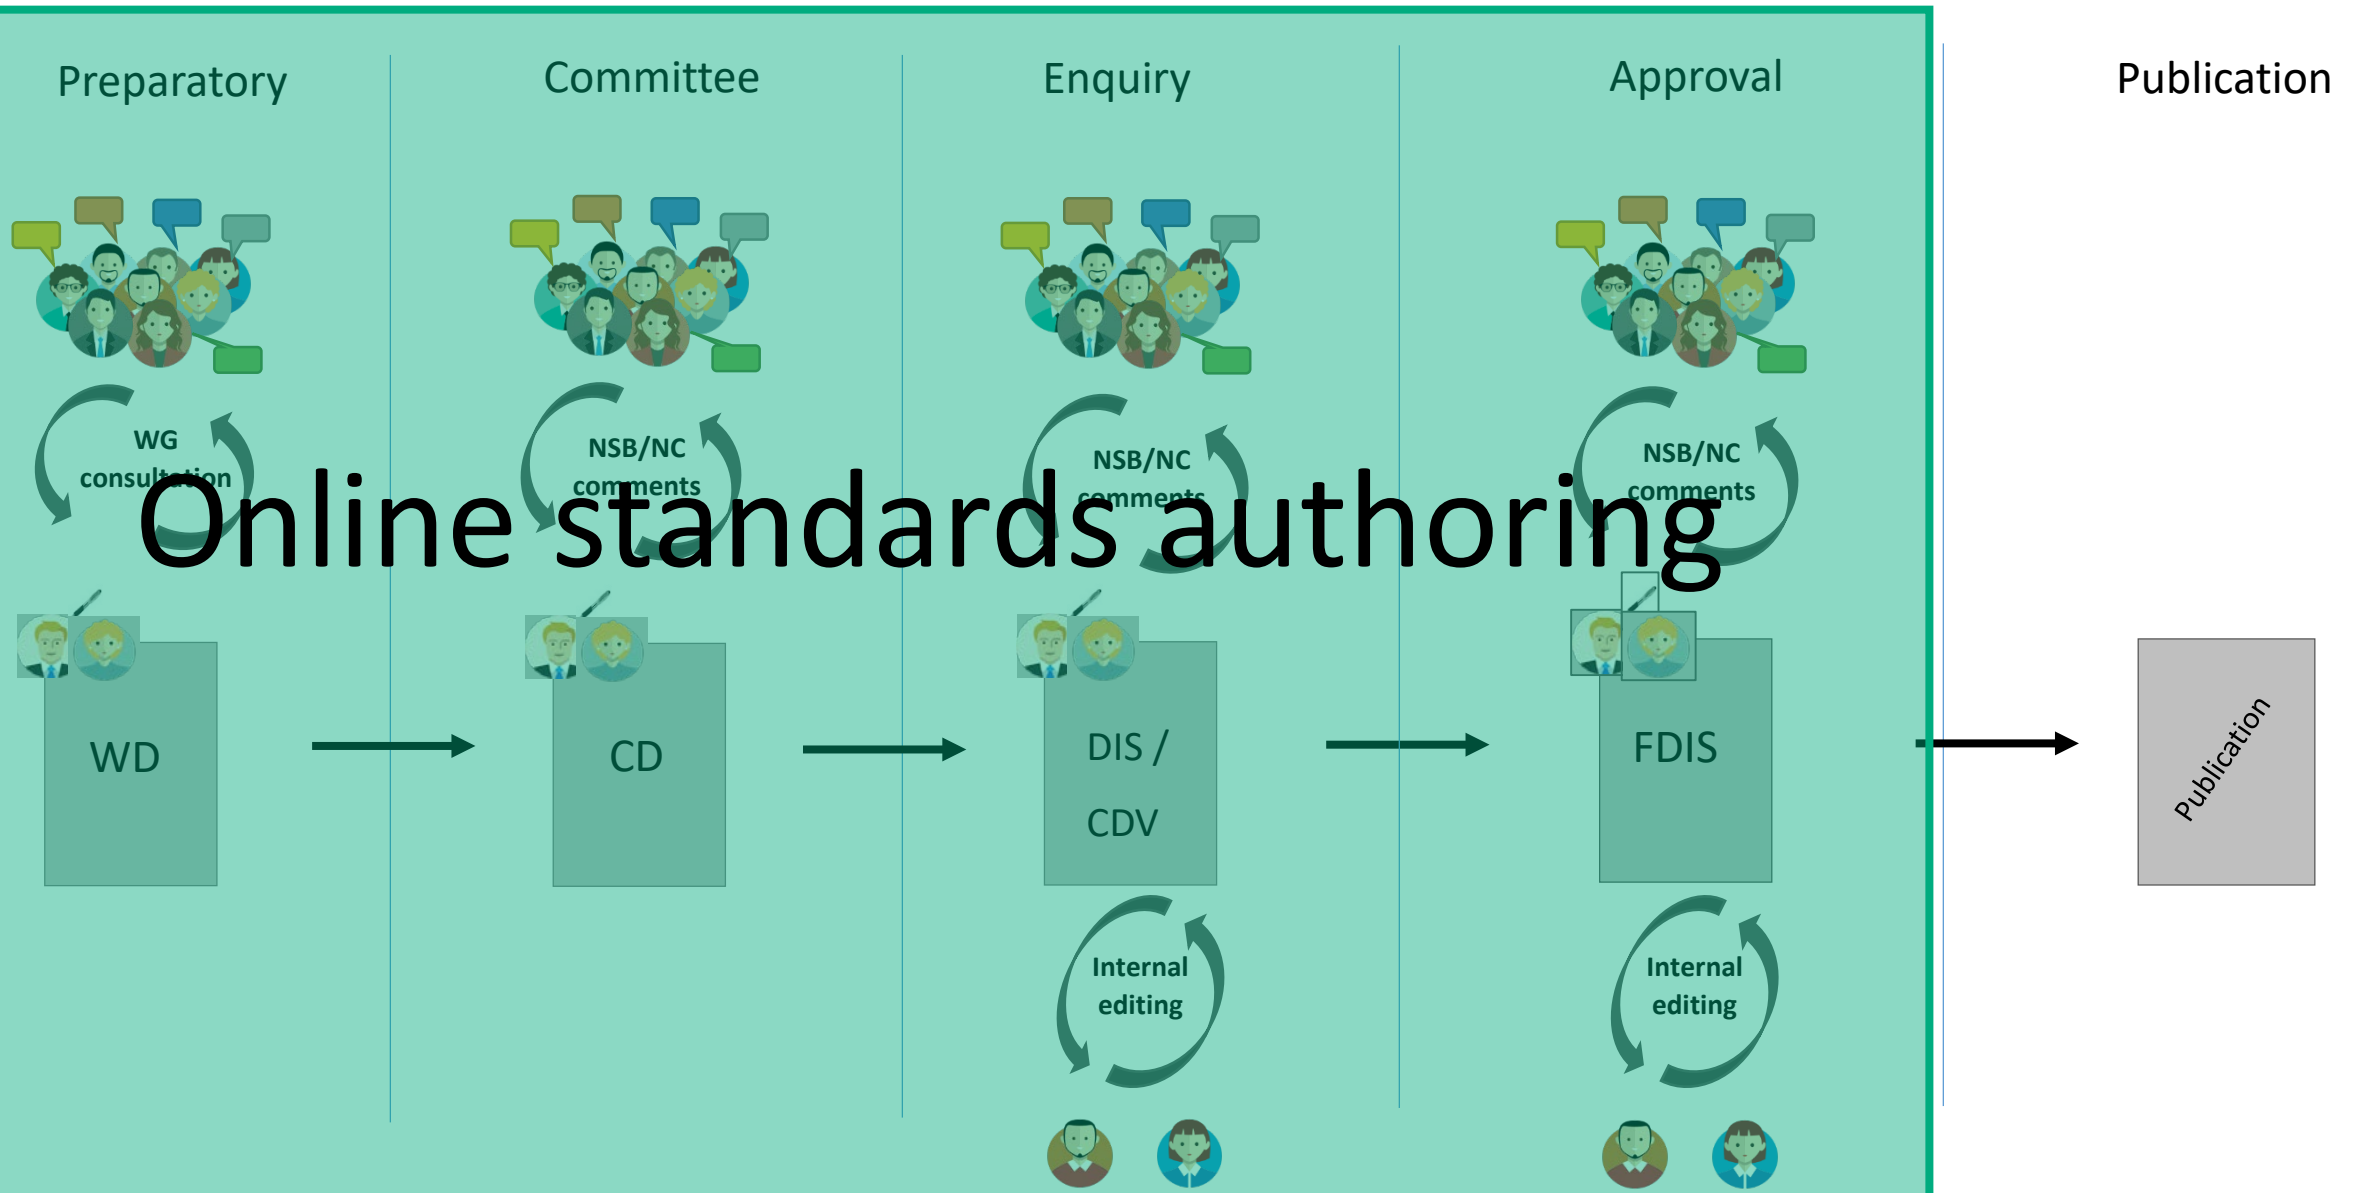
Preparatory

Committee

Enquiry

Approval

Publication

WG consultation

NSB/NC comments

NSB/NC comments

NSB/NC comments

Online standards authoring

WD

CD

DIS / CDV

FDIS

Publication

Internal editing

Internal editing